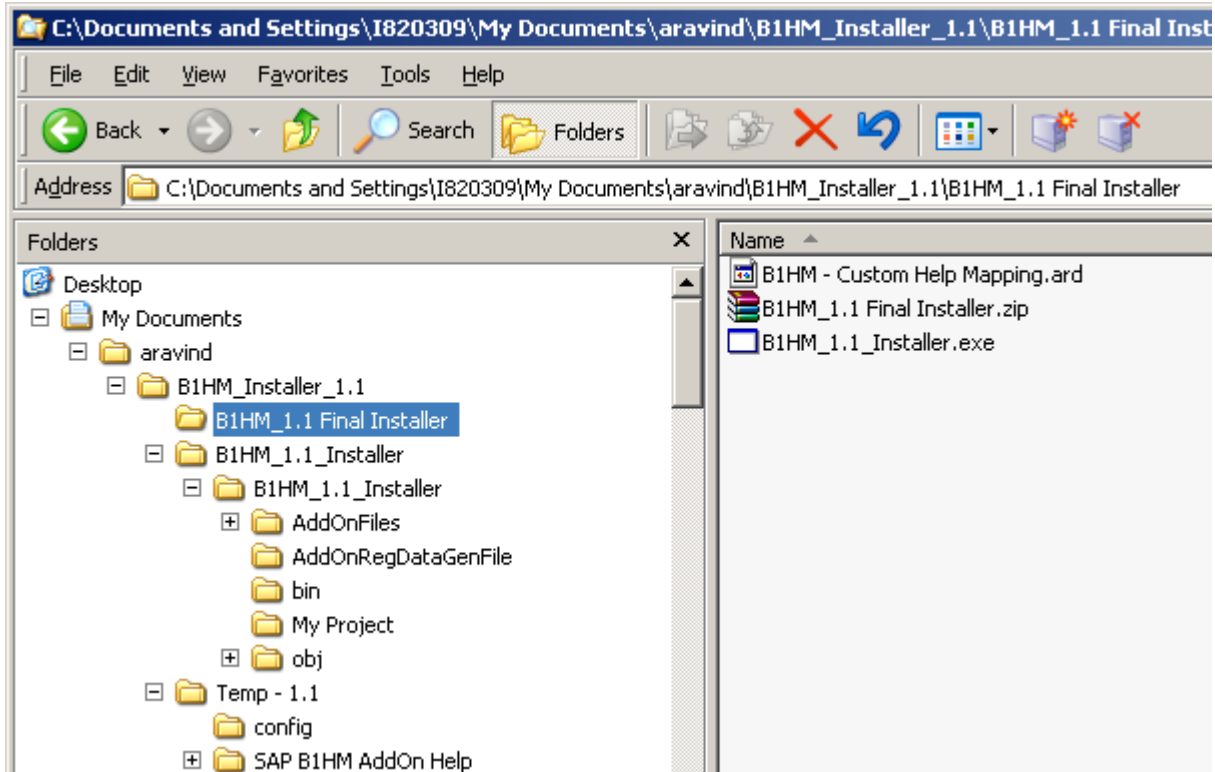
C:\Documents and Settings\I820309\My Documents\aravind\B1HM_Installer_1.1\B1HM_1.1 Final Inst

File Edit View Favorites Tools Help

Back Search Folders

Address C:\Documents and Settings\I820309\My Documents\aravind\B1HM_Installer_1.1\B1HM_1.1 Final Installer

Folders

Desktop
My Documents
aravind
B1HM_Installer_1.1
B1HM_1.1 Final Installer
B1HM_1.1_Installer
B1HM_1.1_Installer
AddOnFiles
AddOnRegDataGenFile
bin
My Project
obj
Temp - 1.1
config
SAP B1HM AddOn Help

Name

B1HM - Custom Help Mapping.ard
B1HM_1.1 Final Installer.zip
B1HM_1.1_Installer.exe